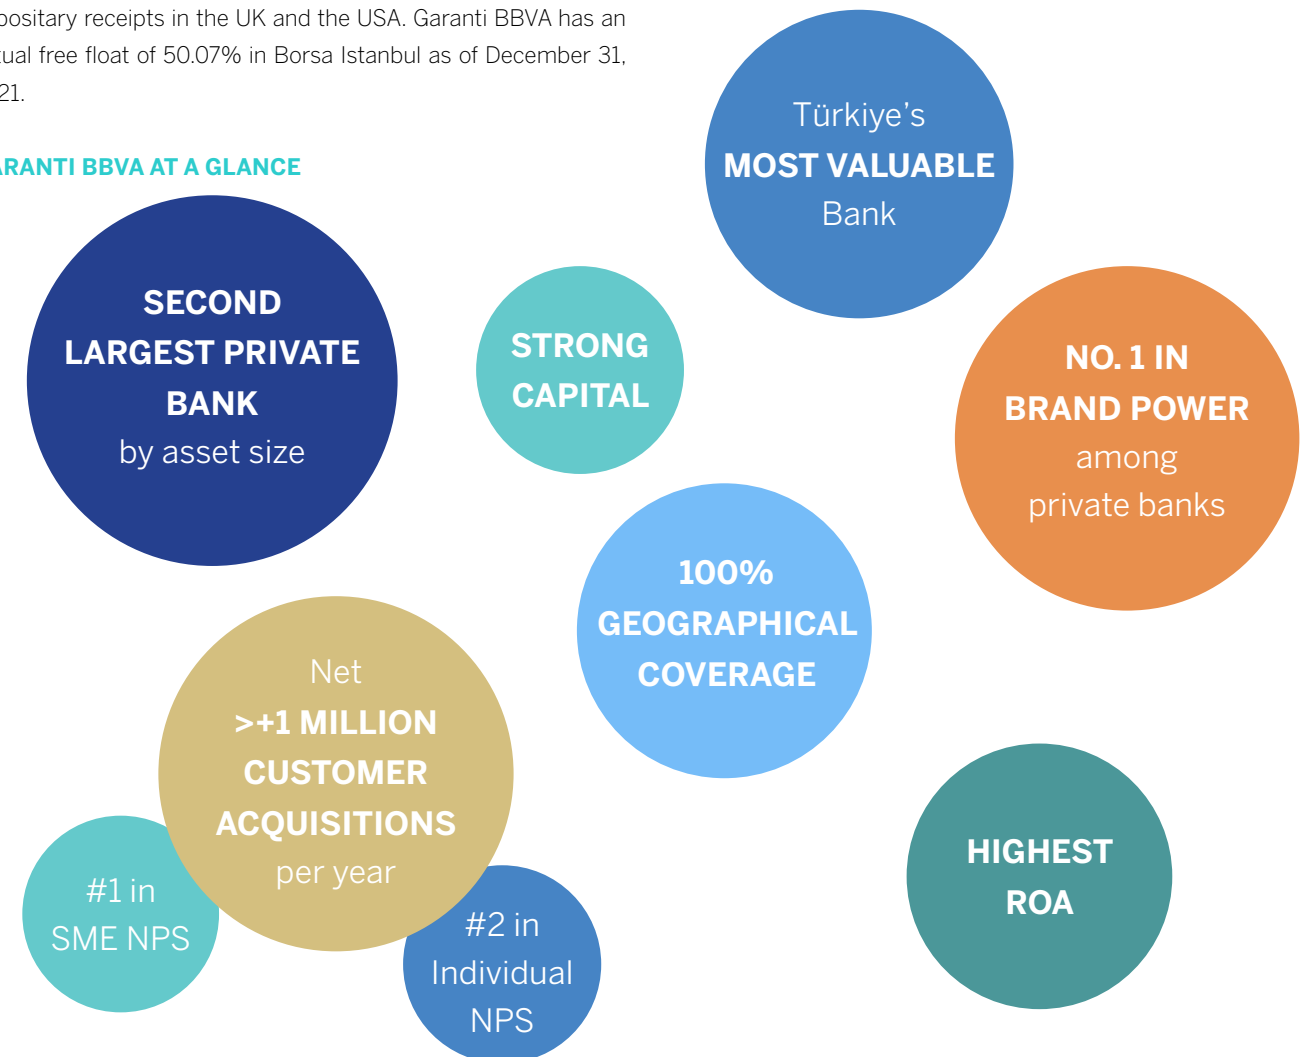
pository receipts in the UK and the USA. Garanti BBVA has an tual free float of 50.07% in Borsa Istanbul as of December 31, 21.

ARANTI BBVA AT A GLANCE

Türkiye's
MOST VALUABLE
Bank

SECOND
LARGEST PRIVATE
BANK
by asset size

STRONG
CAPITAL

NO. 1 IN
BRAND POWER
among
private banks

100%
GEOGRAPHICAL
COVERAGE

Net
>+1 MILLION
CUSTOMER
ACQUISITIONS
per year

#1 in
SME NPS

#2 in
Individual
NPS

HIGHEST
ROA